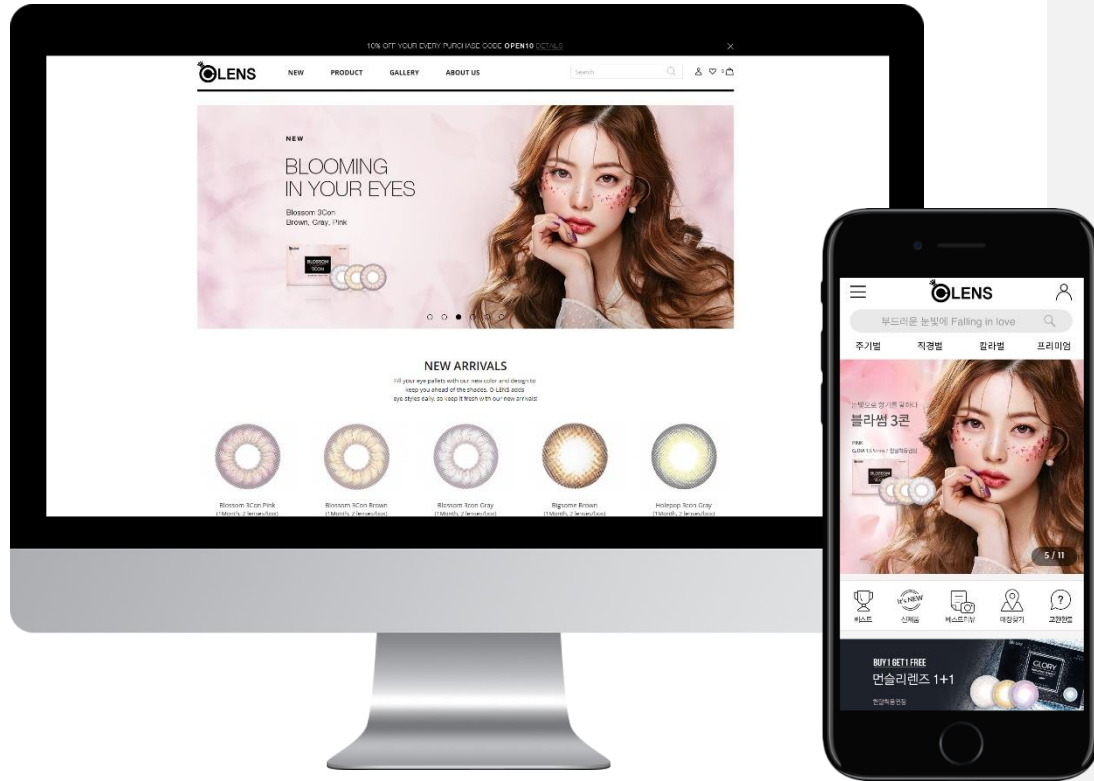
10% OFF YOUR EVERY PURCHASE CODE OPEN10 DETAILS

OLENS NEW PRODUCT GALLERY ABOUT US Search

NEW
BLOOMING
IN YOUR EYES
Blossom 3Con
Brown, Gray, Pink

NEW ARRIVALS
Fill your eye pallets with our new color and design to keep you ahead of the shades. O-LENS adds eye styles daily, so keep it fresh with our new arrivals!

Blossom 3Con Pink
(1Month, 2lenses/box)
Blossom 3Con Brown
(1Month, 2lenses/box)
Blossom 3con Gray
(1Month, 2lenses/box)
Bigsome Brown
(1Month, 2lenses/box)
Hollepop 3con Gray
(1Month, 2lenses/box)

OLENS
부드러운 눈빛에 Falling in love
주기별 직경별 컬러별 프리미엄
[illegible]
블라썸 3콘
PINK
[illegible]
5 / 11
베스트 신제품 베스트리뷰 매장찾기 고객센터
BUY 1 GET 1 FREE
먼슬리렌즈 1+1
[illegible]